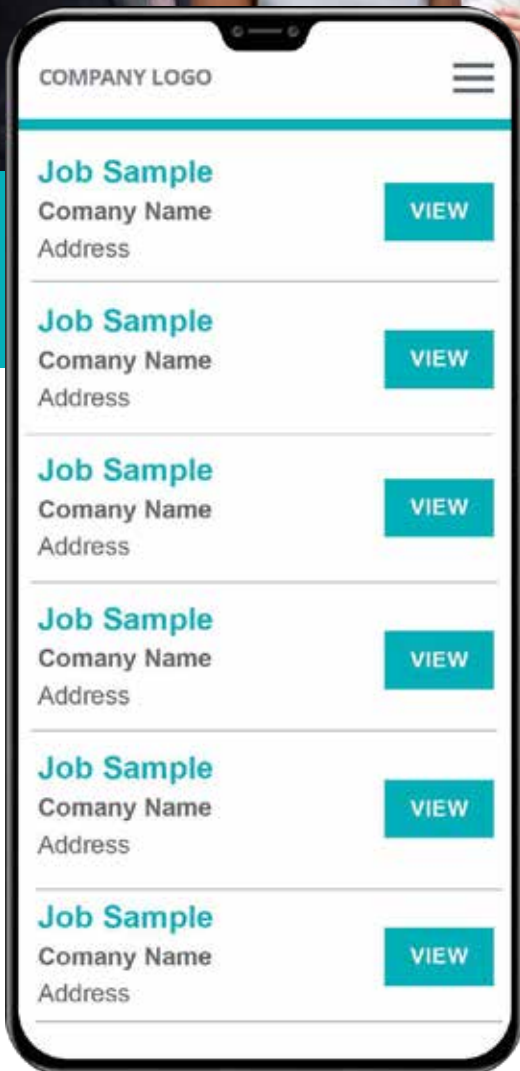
COMPANY LOGO

Job Sample
Comany Name
Address
VIEW

Job Sample
Comany Name
Address
VIEW

Job Sample
Comany Name
Address
VIEW

Job Sample
Comany Name
Address
VIEW

Job Sample
Comany Name
Address
VIEW

Job Sample
Comany Name
Address
VIEW